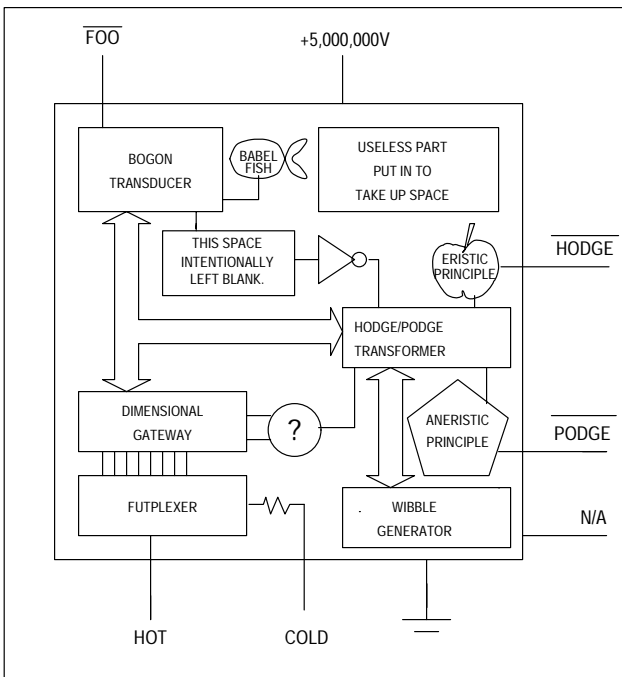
$\overline{\text{FOO}}$

+5,000,000V

BOGON TRANSDUCER

BABEL FISH

USELESS PART PUT IN TO TAKE UP SPACE

THIS SPACE INTENTIONALLY LEFT BLANK.

ERISTIC PRINCIPLE

$\overline{\text{HODGE}}$

HODGE/PODGE TRANSFORMER

DIMENSIONAL GATEWAY

?

ANERISTIC PRINCIPLE

$\overline{\text{PODGE}}$

FUTPLEXER

WIBBLE GENERATOR

N/A

HOT

COLD